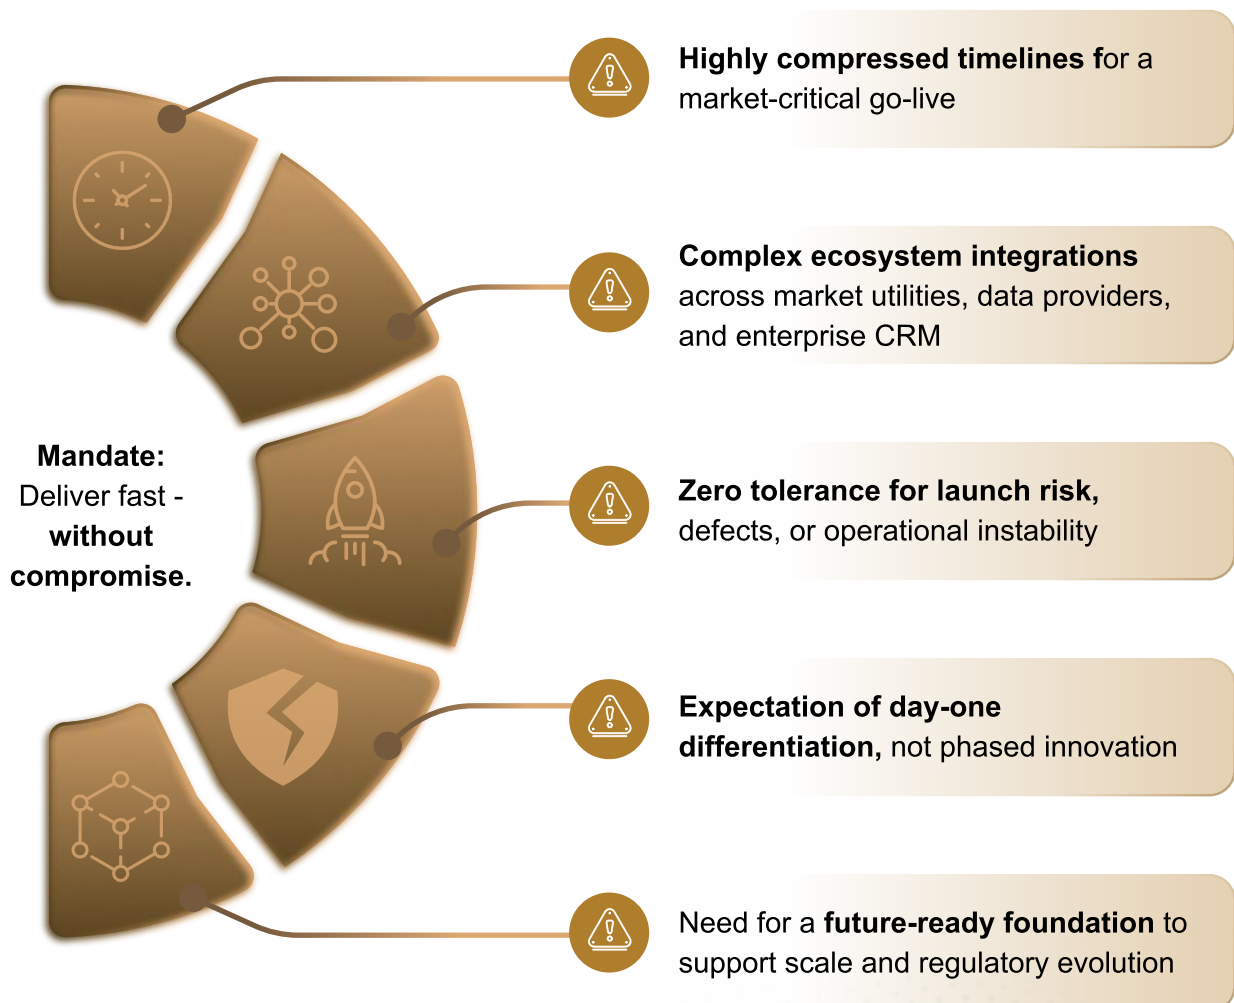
Mandate:
Deliver fast - without compromise.

Highly compressed timelines for a market-critical go-live

Complex ecosystem integrations across market utilities, data providers, and enterprise CRM

Zero tolerance for launch risk, defects, or operational instability

Expectation of day-one differentiation, not phased innovation

Need for a future-ready foundation to support scale and regulatory evolution